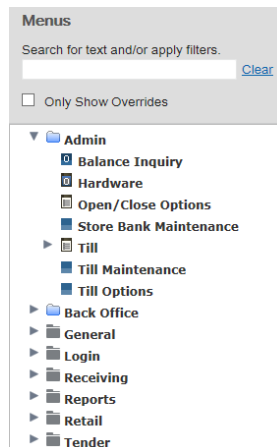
Menus

Search for text and/or apply filters.

Clear

Only Show Overrides

Admin
Balance Inquiry
Hardware
Open/Close Options
Store Bank Maintenance
Till
Till Maintenance
Till Options
Back Office
General
Login
Receiving
Reports
Retail
Tender